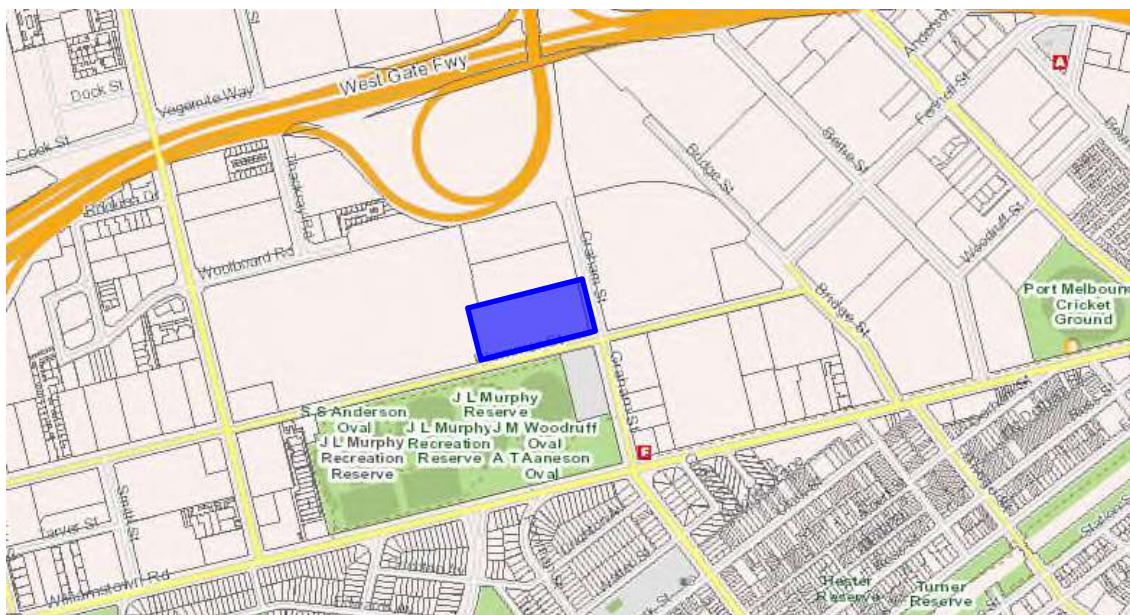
Dock St
Vegemite Way
West Gate Fwy
Cook St
Boundary Rd
Woolboard Rd
Graham St
Bridge St
Bertie St
Fennell St
Anderson St
Woodruff St
Port Melbourne Cricket Ground
S S Anderson Oval
J L Murphy Recreation Reserve
J L Murphy Reserve
J L Murphy Recreation Reserve
J M Woodruff Oval
A T Aaneson Oval
Graham St
Bridge St
Williamstown Rd
Hester Reserve
Turner Reserve
A
F